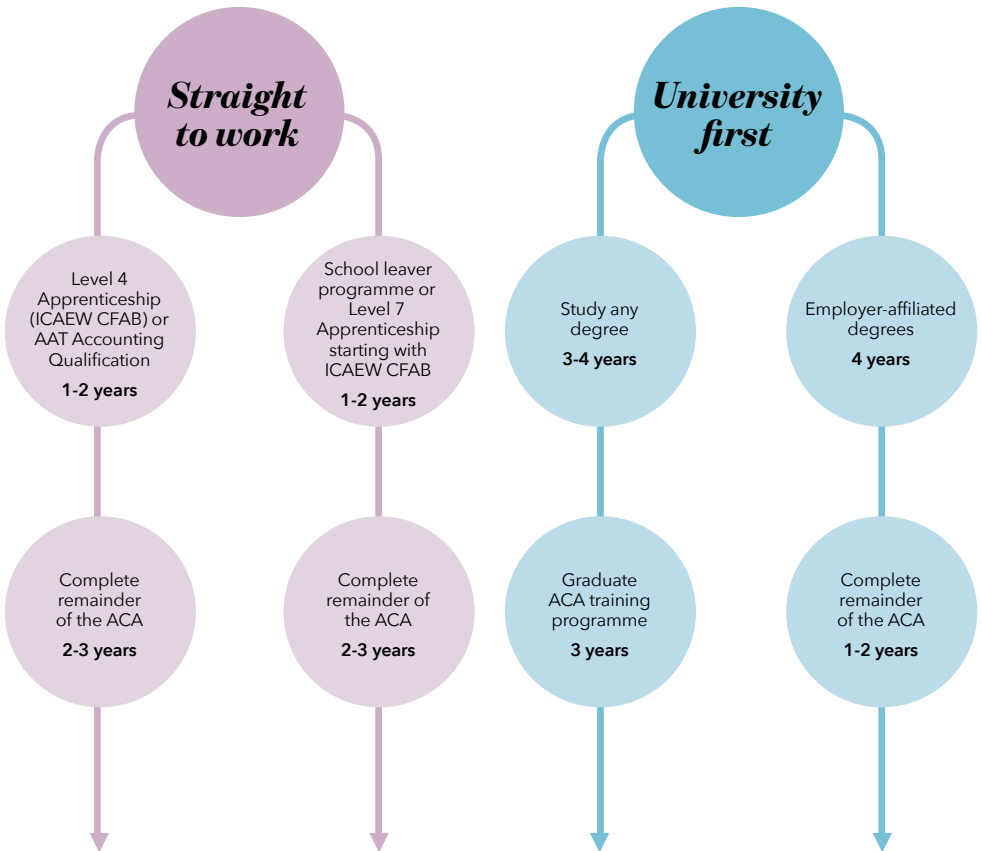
Straight to work

Level 4 Apprenticeship (ICAEW CFAB) or AAT Accounting Qualification
1-2 years

Complete remainder of the ACA
2-3 years

School leaver programme or Level 7 Apprenticeship starting with ICAEW CFAB
1-2 years

Complete remainder of the ACA
2-3 years

University first

Study any degree
3-4 years

Graduate ACA training programme
3 years

Employer-affiliated degrees
4 years

Complete remainder of the ACA
1-2 years